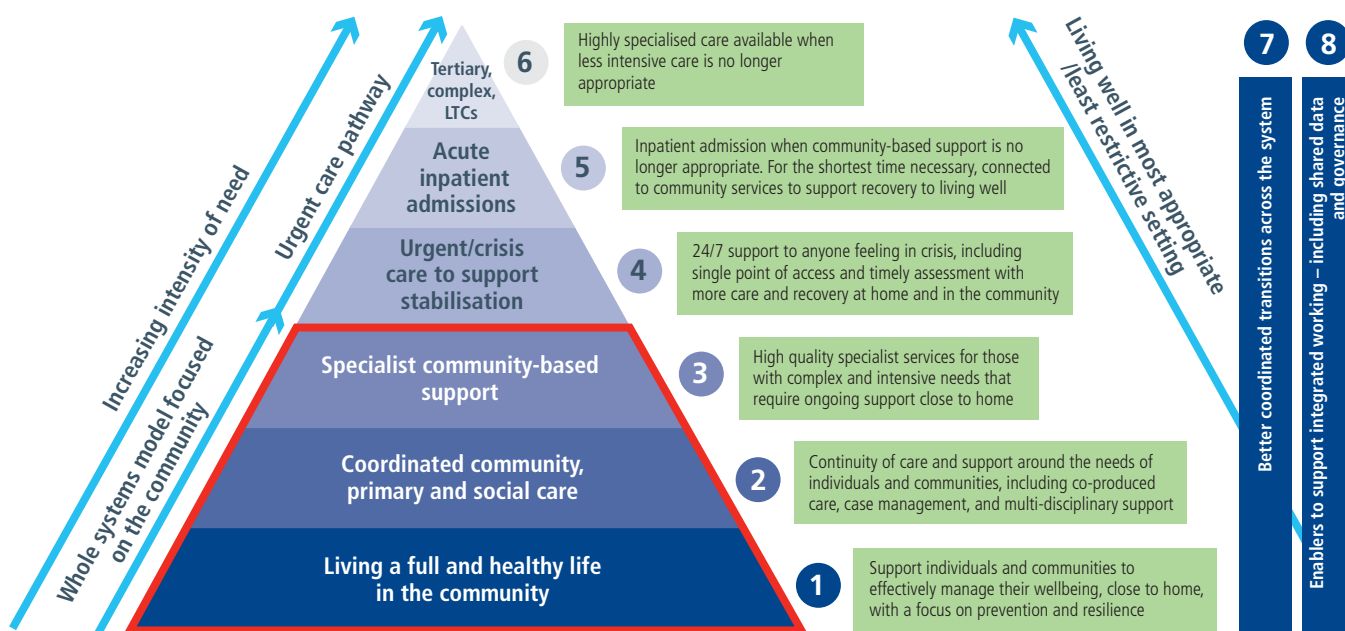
Increasing intensity of need

Whole systems model focused on the community

Urgent care pathway

Tertiary, complex, LTCs

6

Highly specialised care available when less intensive care is no longer appropriate

Acute inpatient admissions

5

Inpatient admission when community-based support is no longer appropriate. For the shortest time necessary, connected to community services to support recovery to living well

Urgent/crisis care to support stabilisation

4

24/7 support to anyone feeling in crisis, including single point of access and timely assessment with more care and recovery at home and in the community

Specialist community-based support

3

High quality specialist services for those with complex and intensive needs that require ongoing support close to home

Coordinated community, primary and social care

2

Continuity of care and support around the needs of individuals and communities, including co-produced care, case management, and multi-disciplinary support

Living a full and healthy life in the community

1

Support individuals and communities to effectively manage their wellbeing, close to home, with a focus on prevention and resilience

Living well in most appropriate /least restrictive setting

7

Better coordinated transitions across the system

8

Enablers to support integrated working – including shared data and governance